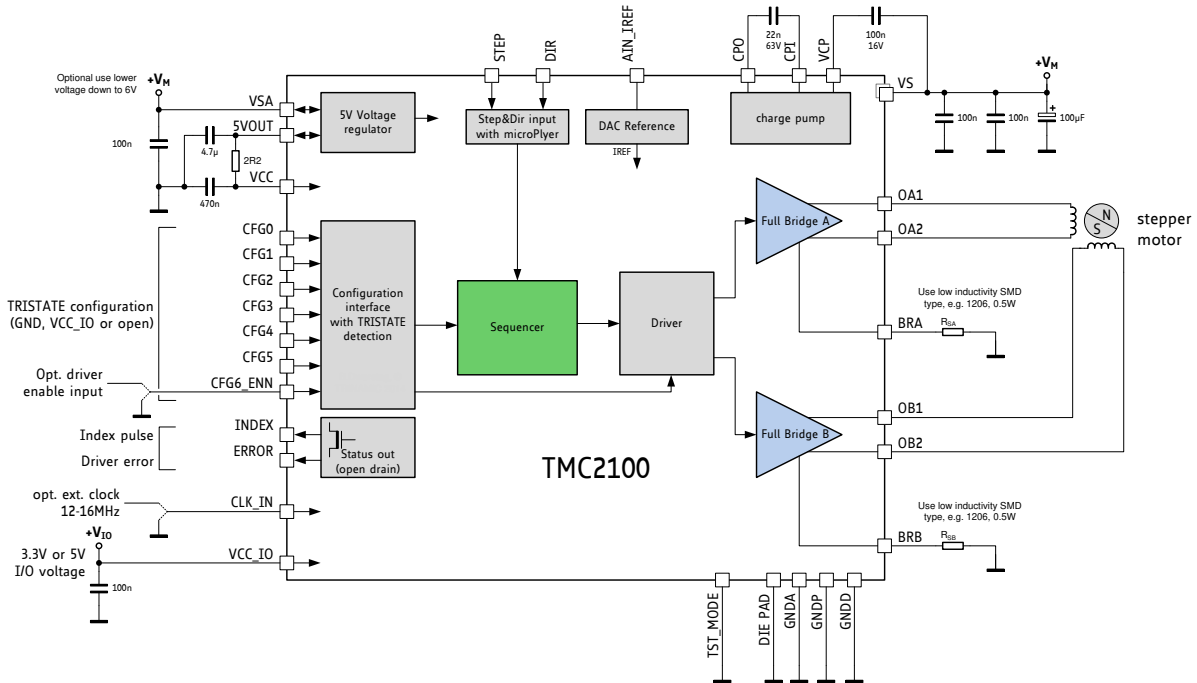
STEP DIR AIN_IREF CPO 22n 63V CPI VCP 100n 16V

Optional use lower voltage down to 6V

$+V_M$

VSA

5VOUT

100n

4.7µ

2R2

VCC

470n

5V Voltage regulator

Step&Dir input with microPlyer

DAC Reference

IREF

charge pump

VS

$+V_M$

100n 100n 100µF

CFG0

CFG1

CFG2

CFG3

CFG4

CFG5

CFG6_ENN

TRISTATE configuration (GND, VCC_IO or open)

Opt. driver enable input

Configuration interface with TRISTATE detection

Sequencer

Driver

Full Bridge A

OA1

OA2

N S

stepper motor

Use low inductivity SMD type, e.g. 1206, 0.5W

BRA

$R_{SA}$

INDEX

ERROR

Index pulse

Driver error

Status out (open drain)

TMC2100

Full Bridge B

OB1

OB2

opt. ext. clock 12-16MHz

CLK_IN

$+V_{IO}$

3.3V or 5V I/O voltage

100n

VCC_IO

Use low inductivity SMD type, e.g. 1206, 0.5W

BRB

$R_{SB}$

TST_MODE DIE PAD GNDA GNDP GNDD